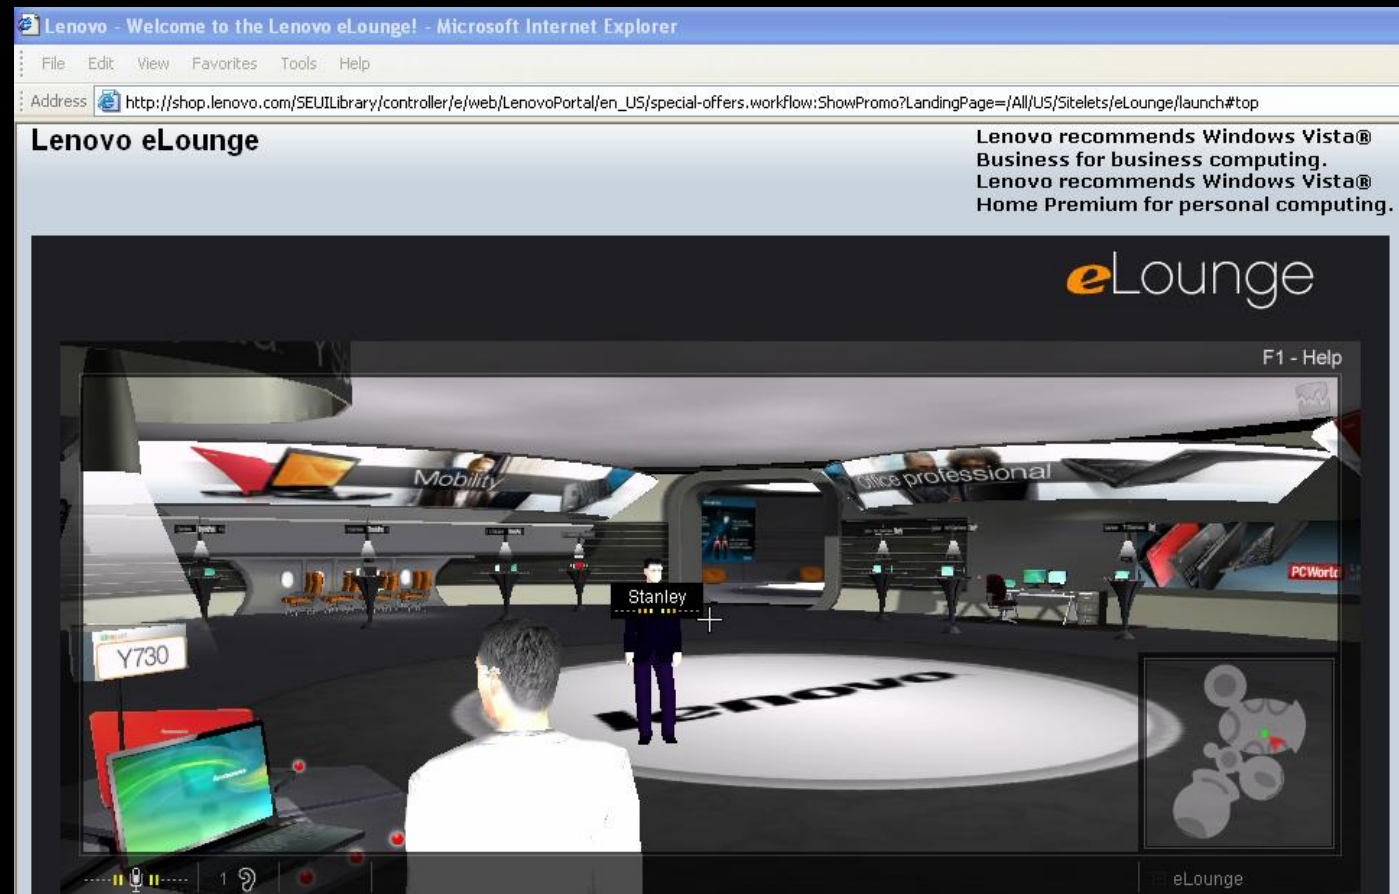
Lenovo - Welcome to the Lenovo eLounge! - Microsoft Internet Explorer

File Edit View Favorites Tools Help

Address http://shop.lenovo.com/SEUILibrary/controller/e/web/LenovoPortal/en_US/special-offers.workflow:ShowPromo?LandingPage=/All/US/Sitelets/eLounge/launch#top

Lenovo eLounge

Lenovo recommends Windows Vista® Business for business computing. Lenovo recommends Windows Vista® Home Premium for personal computing.

eLounge

F1 - Help

Mobility

Office professional

PCWorld

Stanley

Y730

lenovo

1

eLounge